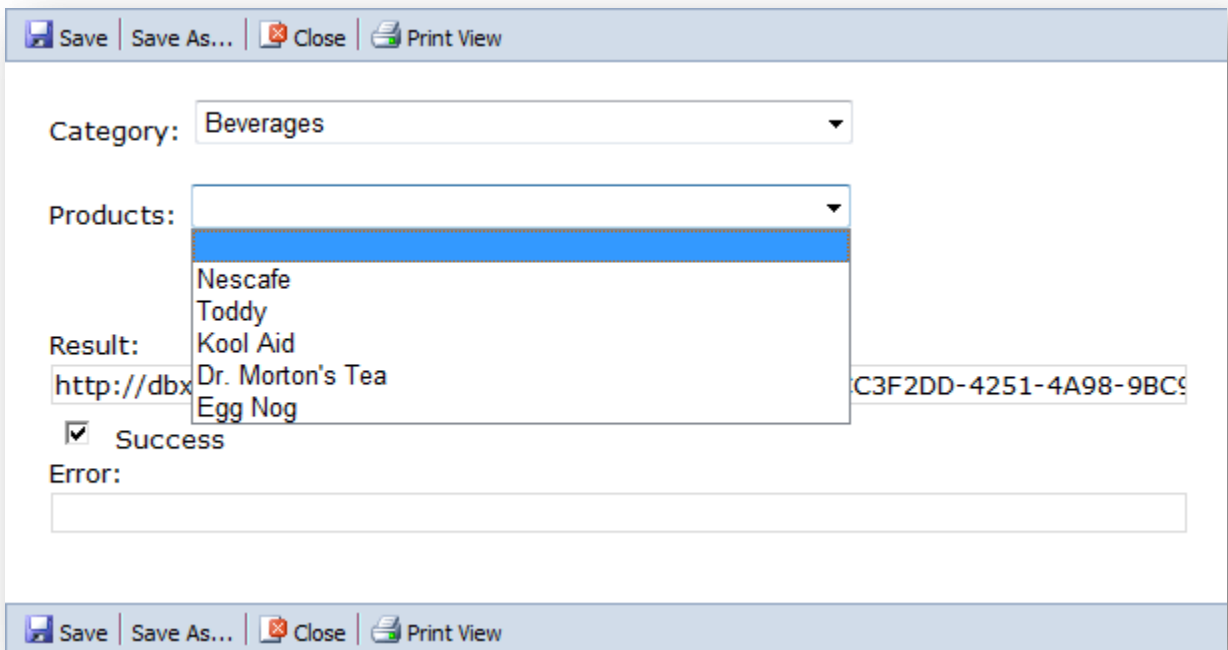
Save | Save As... | Close | Print View

Category: Beverages

Products:

Nescafe
Toddy
Kool Aid
Dr. Morton's Tea
Egg Nog

Result:
http://dbx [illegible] C3F2DD-4251-4A98-9BC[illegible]

Success

Error:

Save | Save As... | Close | Print View